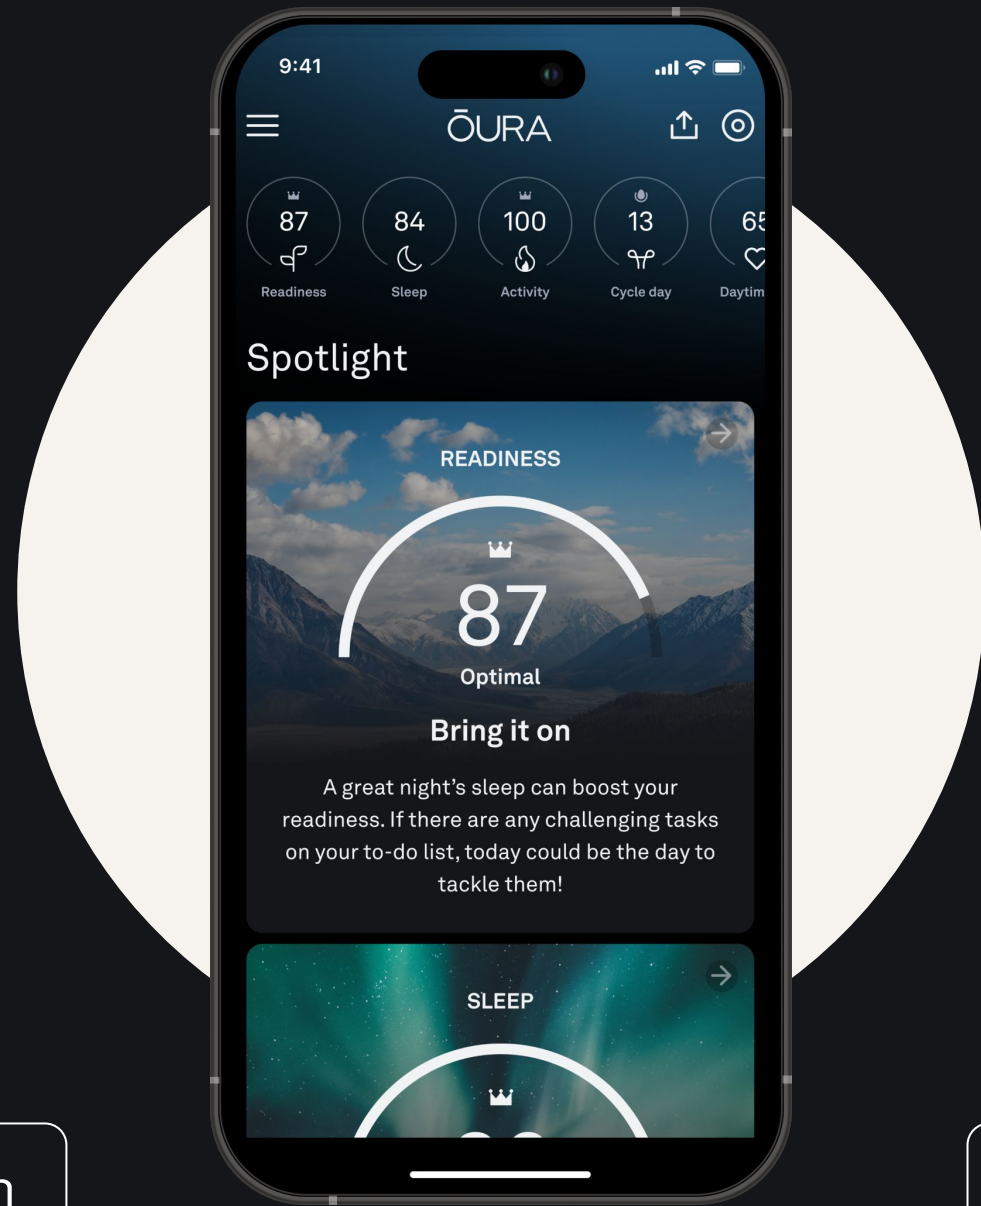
9:41

ŌURA

87
Readiness

84
Sleep

100
Activity

13
Cycle day

65
Daytim

Spotlight

READINESS

87
Optimal

Bring it on

A great night's sleep can boost your readiness. If there are any challenging tasks on your to-do list, today could be the day to tackle them!

SLEEP